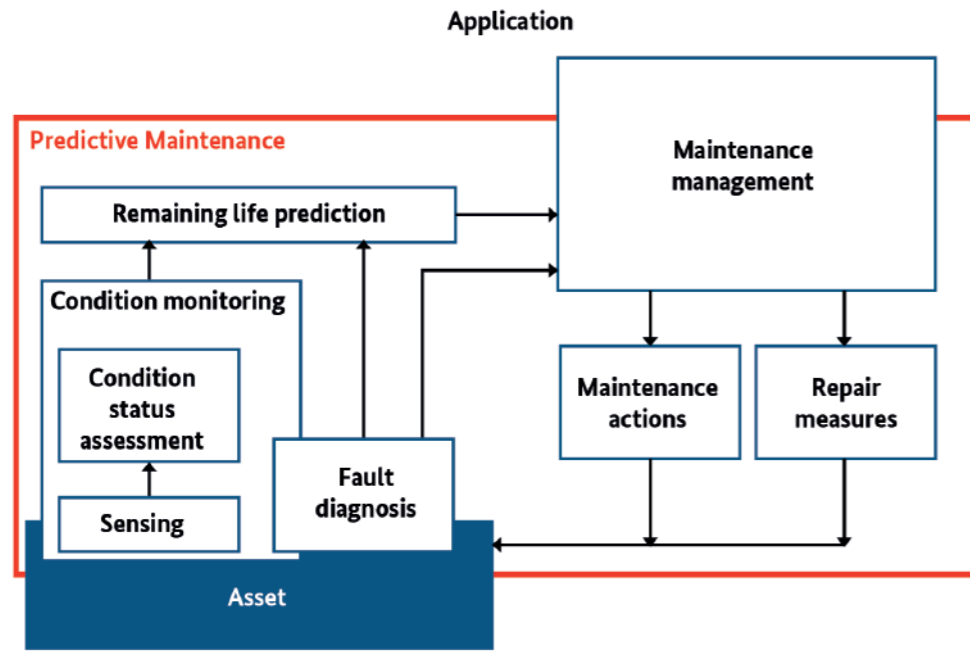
Application

Predictive Maintenance

Maintenance management

Remaining life prediction

Condition monitoring

Condition status assessment

Sensing

Fault diagnosis

Maintenance actions

Repair measures

Asset